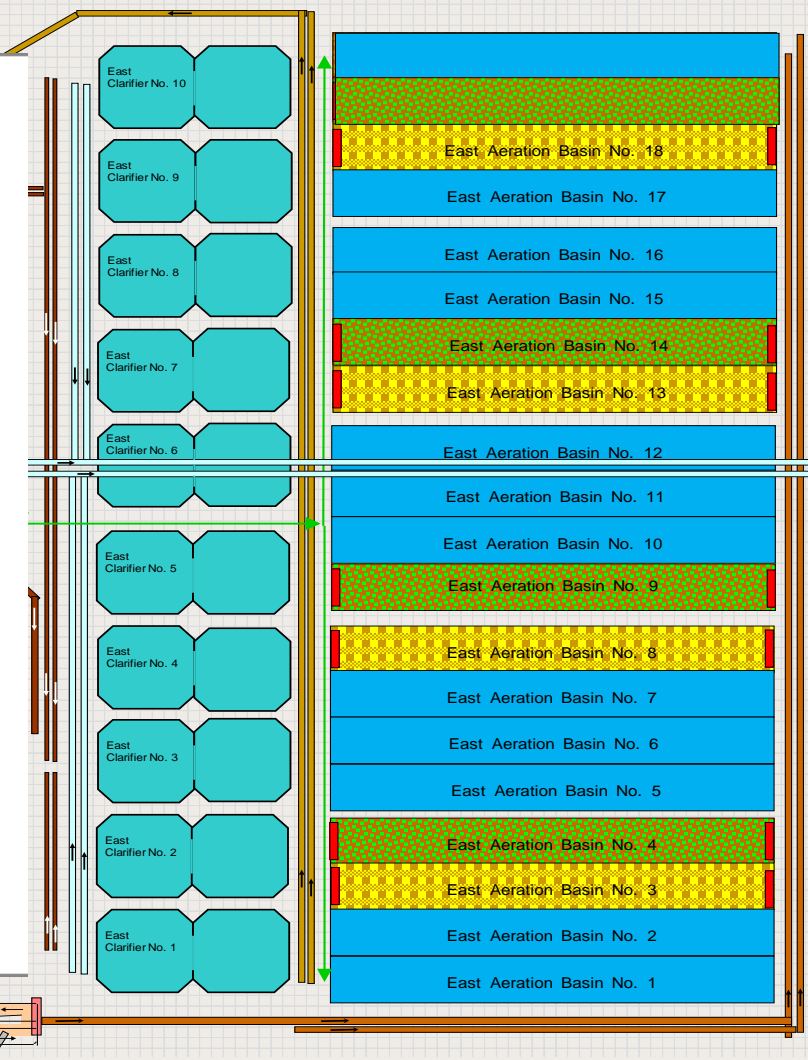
East Clarifier No. 10
East Clarifier No. 9
East Clarifier No. 8
East Clarifier No. 7
East Clarifier No. 6
East Clarifier No. 5
East Clarifier No. 4
East Clarifier No. 3
East Clarifier No. 2
East Clarifier No. 1

East Aeration Basin No. 18
East Aeration Basin No. 17
East Aeration Basin No. 16
East Aeration Basin No. 15
East Aeration Basin No. 14
East Aeration Basin No. 13
East Aeration Basin No. 12
East Aeration Basin No. 11
East Aeration Basin No. 10
East Aeration Basin No. 9
East Aeration Basin No. 8
East Aeration Basin No. 7
East Aeration Basin No. 6
East Aeration Basin No. 5
East Aeration Basin No. 4
East Aeration Basin No. 3
East Aeration Basin No. 2
East Aeration Basin No. 1